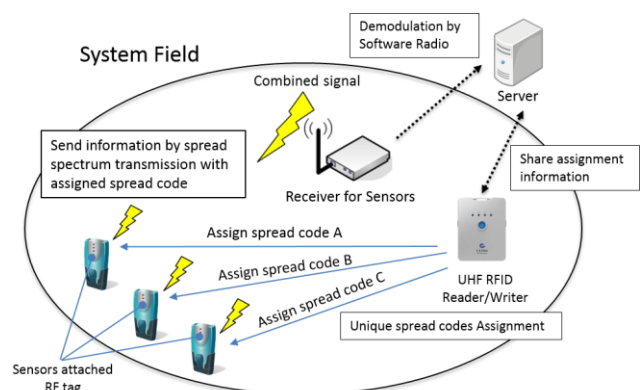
Demodulation by Software Radio

System Field

Server

Combined signal

Send information by spread spectrum transmission with assigned spread code

Receiver for Sensors

Share assignment information

Assign spread code A

Assign spread code B

Assign spread code C

UHF RFID Reader/Writer

Unique spread codes Assignment

Sensors attached RF tag